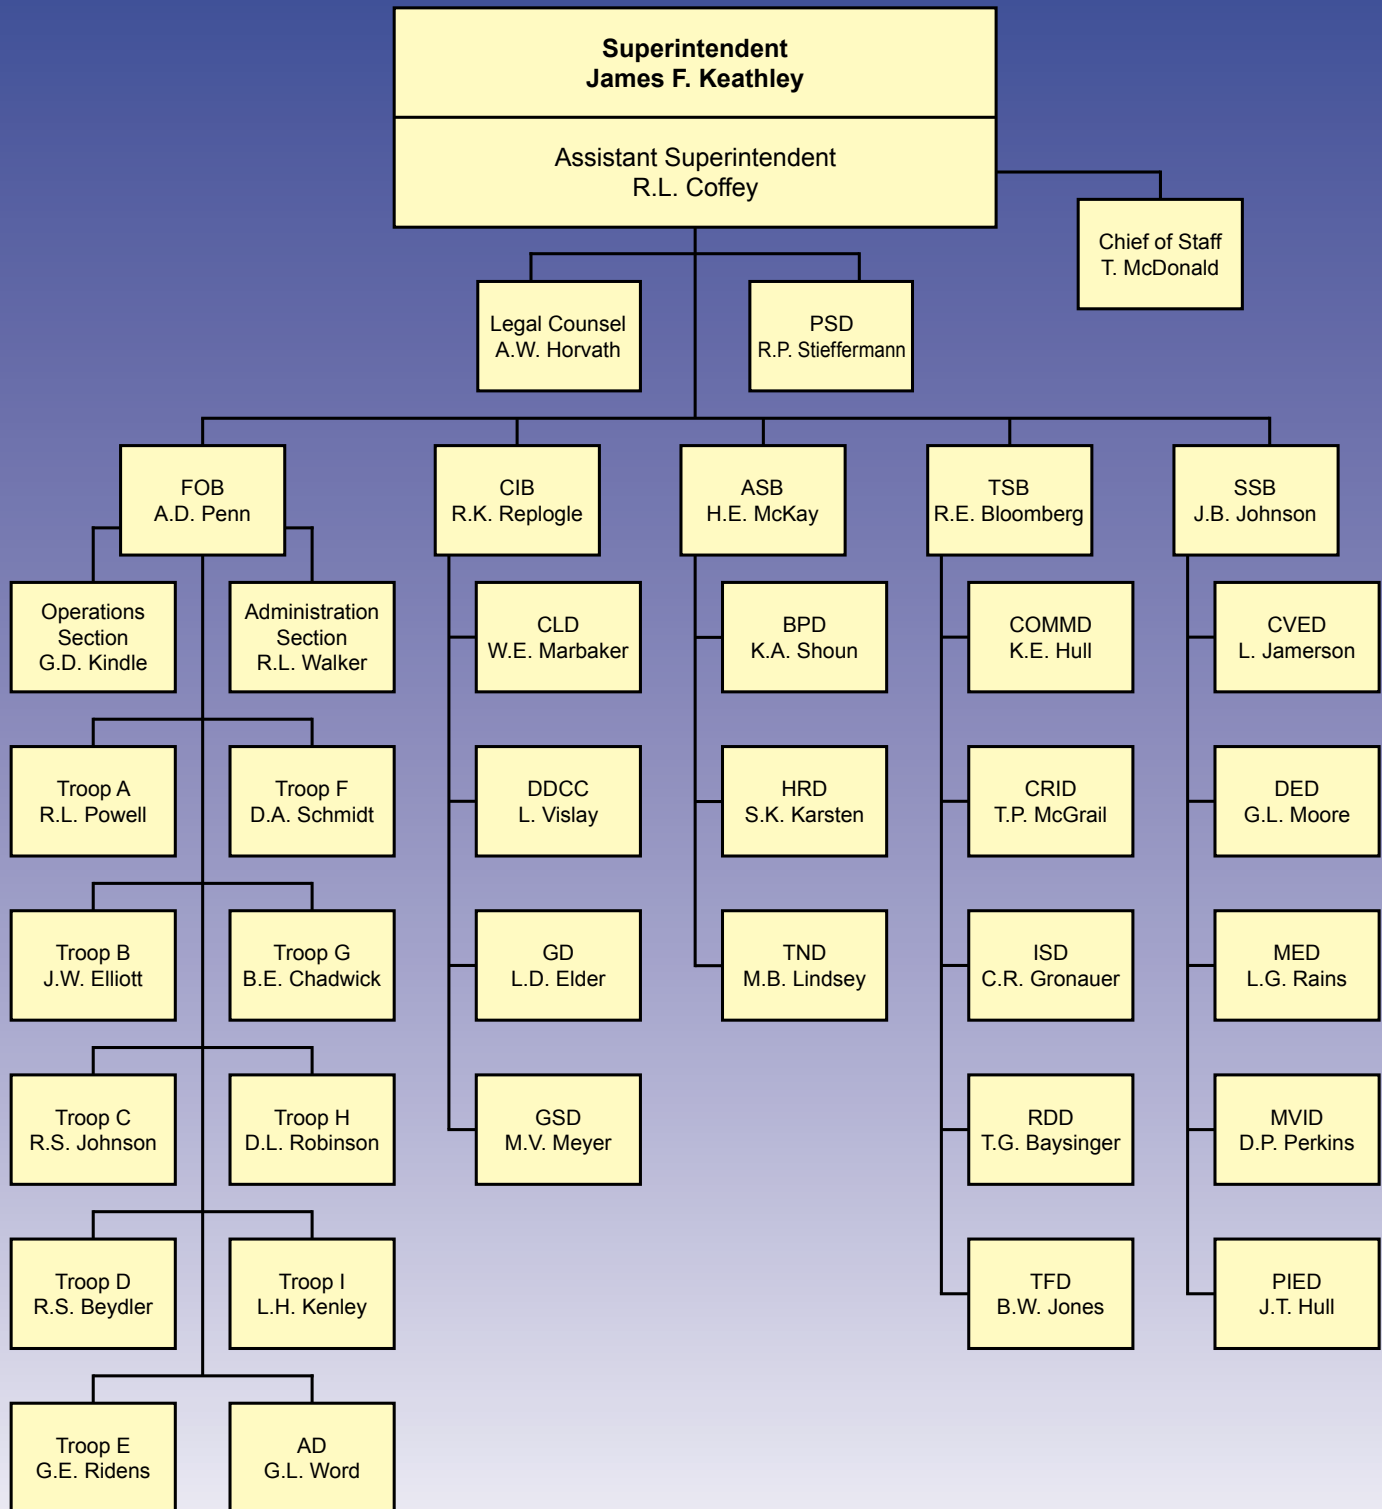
Superintendent
James F. Keathley

Assistant Superintendent
R.L. Coffey

Chief of Staff
T. McDonald

Legal Counsel
A.W. Horvath

PSD
R.P. Stieffermann

FOB
A.D. Penn

CIB
R.K. Replogle

ASB
H.E. McKay

TSB
R.E. Bloomberg

SSB
J.B. Johnson

Operations Section
G.D. Kindle

Administration Section
R.L. Walker

Troop A
R.L. Powell

Troop F
D.A. Schmidt

Troop B
J.W. Elliott

Troop G
B.E. Chadwick

Troop C
R.S. Johnson

Troop H
D.L. Robinson

Troop D
R.S. Beydler

Troop I
L.H. Kenley

Troop E
G.E. Ridens

AD
G.L. Word

CLD
W.E. Marbaker

DDCC
L. Vislay

GD
L.D. Elder

GSD
M.V. Meyer

BPD
K.A. Shoun

HRD
S.K. Karsten

TND
M.B. Lindsey

COMMD
K.E. Hull

CRID
T.P. McGrail

ISD
C.R. Gronauer

RDD
T.G. Baysinger

TFD
B.W. Jones

CVED
L. Jamerson

DED
G.L. Moore

MED
L.G. Rains

MVID
D.P. Perkins

PIED
J.T. Hull